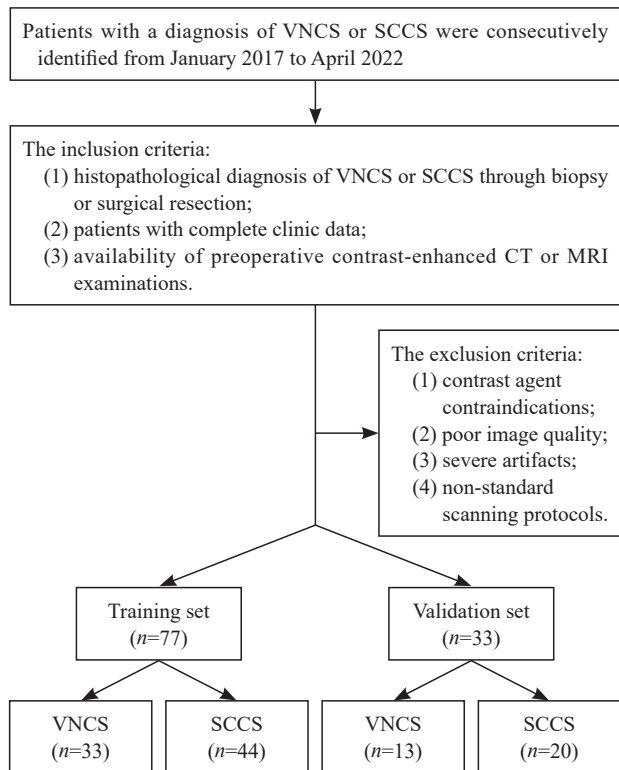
Patients with a diagnosis of VNCS or SCCS were consecutively identified from January 2017 to April 2022

The inclusion criteria:
(1) histopathological diagnosis of VNCS or SCCS through biopsy or surgical resection;
(2) patients with complete clinic data;
(3) availability of preoperative contrast-enhanced CT or MRI examinations.

The exclusion criteria:
(1) contrast agent contraindications;
(2) poor image quality;
(3) severe artifacts;
(4) non-standard scanning protocols.

Training set
($n$=77)

Validation set
($n$=33)

VNCS
($n$=33)

SCCS
($n$=44)

VNCS
($n$=13)

SCCS
($n$=20)